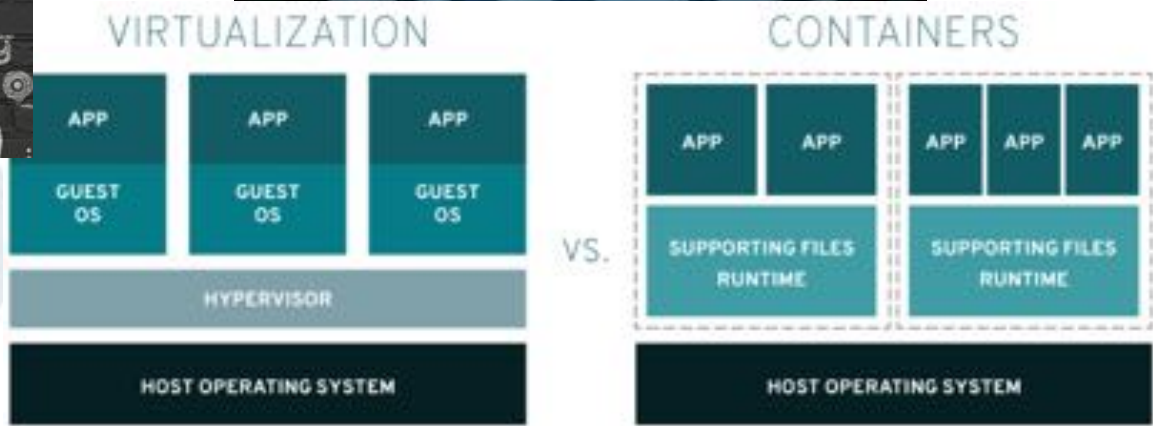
VIRTUALIZATION

APP
GUEST OS

APP
GUEST OS

APP
GUEST OS

HYPERVISOR

HOST OPERATING SYSTEM

VS.

CONTAINERS

APP
APP
SUPPORTING FILES RUNTIME

APP
APP
APP
SUPPORTING FILES RUNTIME

HOST OPERATING SYSTEM